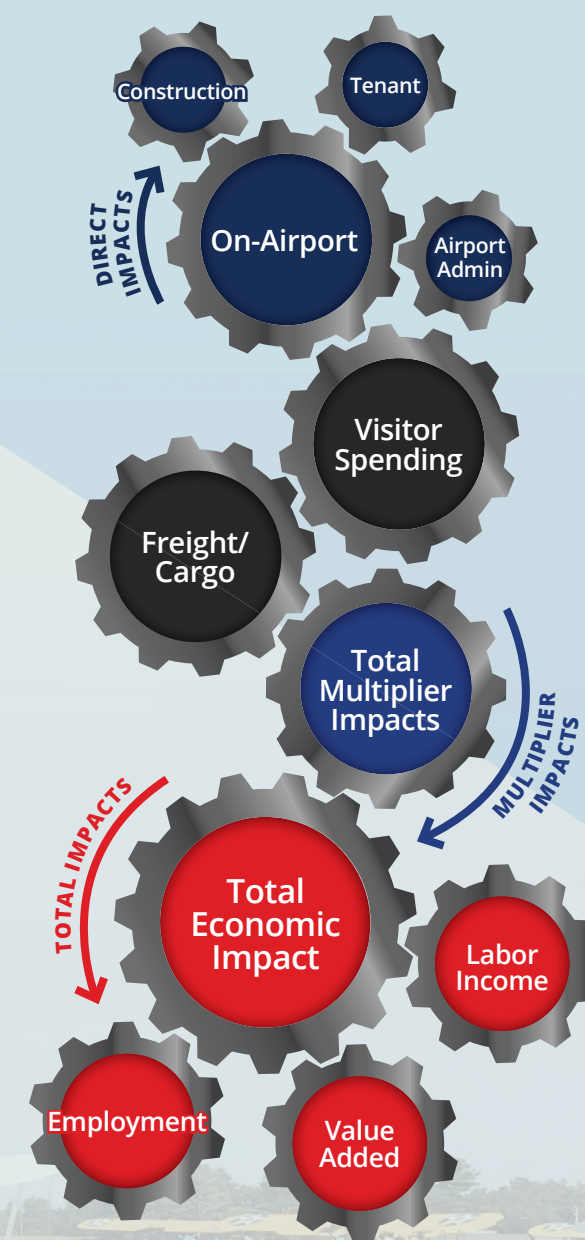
Construction

Tenant

DIRECT IMPACTS

On-Airport

Airport Admin

Visitor Spending

Freight/ Cargo

Total Multiplier Impacts

MULTIPLIER IMPACTS

TOTAL IMPACTS

Total Economic Impact

Labor Income

Employment

Value Added